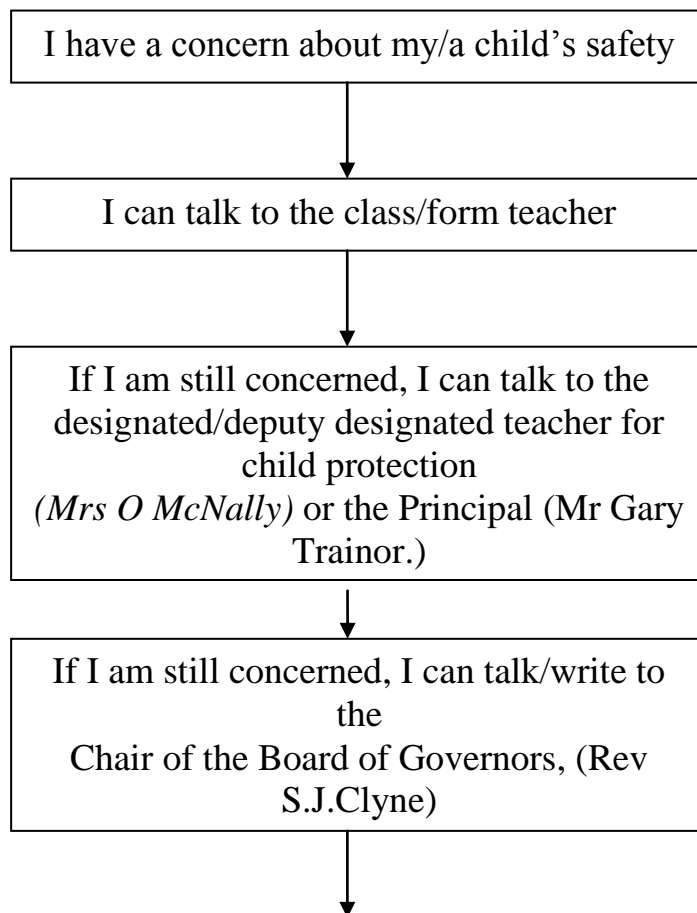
I have a concern about my/a child’s safety

I can talk to the class/form teacher

If I am still concerned, I can talk to the designated/deputy designated teacher for child protection *(Mrs O McNally)* or the Principal (Mr Gary Trainor.)

If I am still concerned, I can talk/write to the Chair of the Board of Governors, (Rev S.J.Clyne)